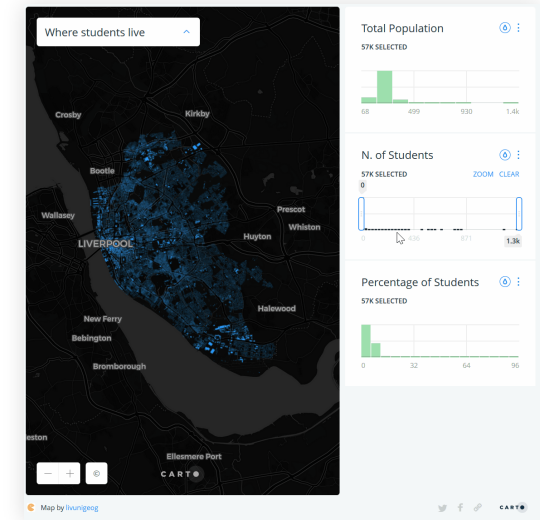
Where students live

Crosby
Kirkby
Bootle
Wallasey
LIVERPOOL
Prescot
Whiston
Huyton
New Ferry
Bebington
Halewood
Bromborough
eston
Ellesmere Port

CARTO

Total Population
57K SELECTED
68
499
930
1.4k

N. of Students
57K SELECTED
ZOOM
CLEAR
0
0
436
871
1.3k

Percentage of Students
57K SELECTED
0
32
64
96

Map by livunigeog

CARTO